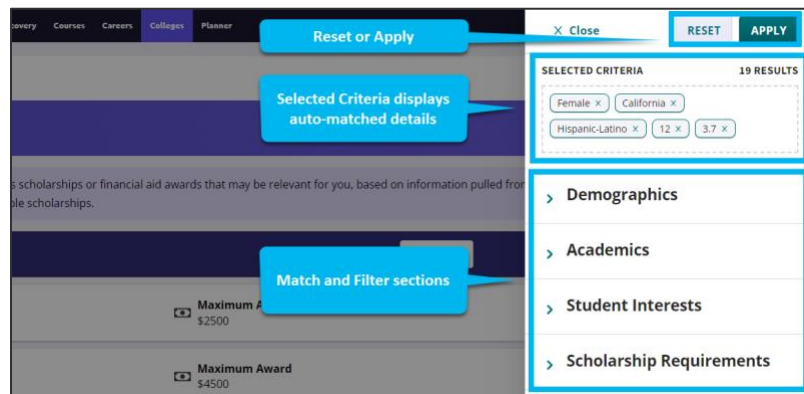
covery Courses Careers Colleges Planner

Reset or Apply

Selected Criteria displays auto-matched details

s scholarships or financial aid awards that may be relevant for you, based on information pulled fro ble scholarships.

Match and Filter sections

Maximum A $2500

Maximum Award $4500

X Close RESET APPLY

SELECTED CRITERIA 19 RESULTS

Female × California × Hispanic-Latino × 12 × 3.7 ×

Demographics

Academics

Student Interests

Scholarship Requirements